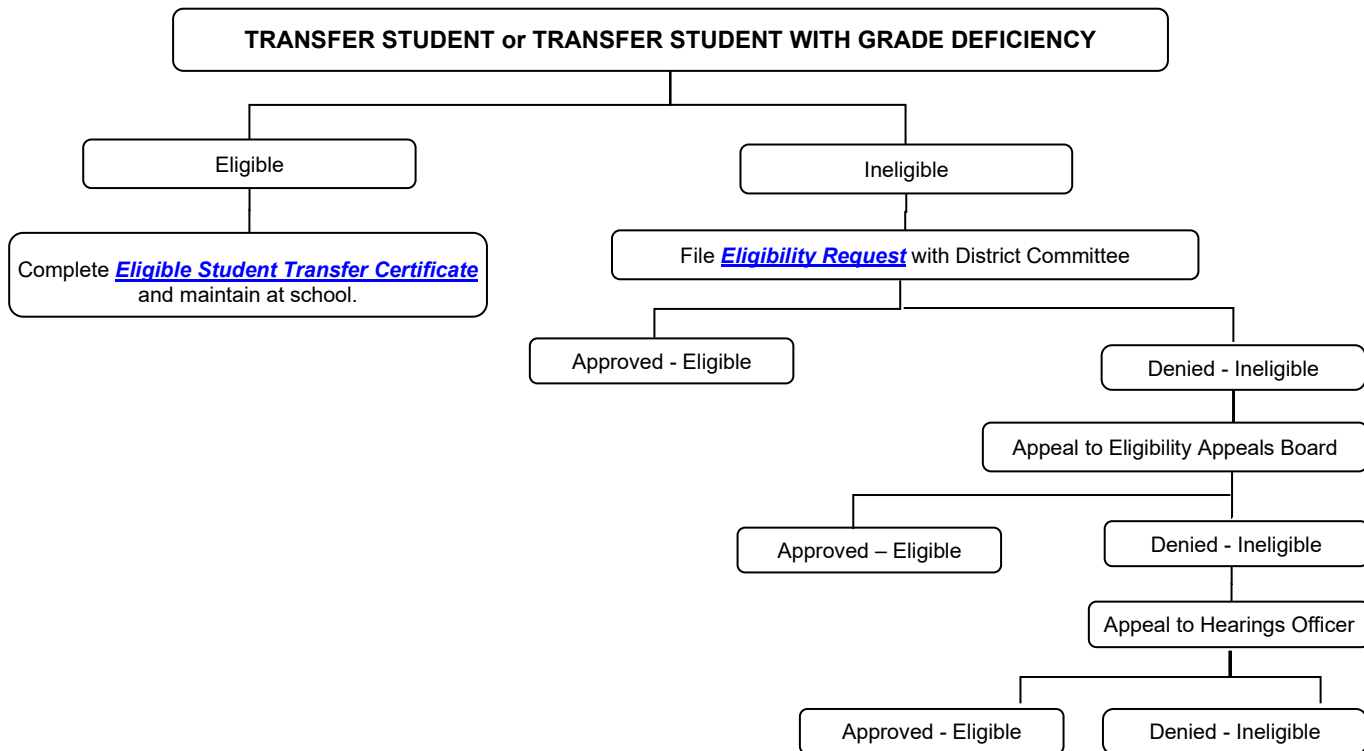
TRANSFER STUDENT or TRANSFER STUDENT WITH GRADE DEFICIENCY

Eligible

Complete ***Eligible Student Transfer Certificate*** and maintain at school.

Ineligible

File ***Eligibility Request*** with District Committee

Approved - Eligible

Denied - Ineligible

Appeal to Eligibility Appeals Board

Approved – Eligible

Denied - Ineligible

Appeal to Hearings Officer

Approved - Eligible

Denied - Ineligible